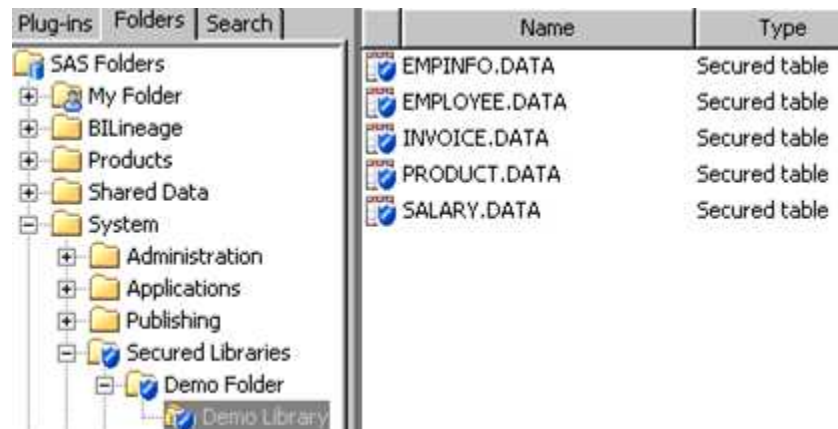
Plug-ins Folders Search

SAS Folders
My Folder
BILineage
Products
Shared Data
System
Administration
Applications
Publishing
Secured Libraries
Demo Folder
Demo Library

| Name | Type |
|---|---|
| EMPINFO.DATA | Secured table |
| EMPLOYEE.DATA | Secured table |
| INVOICE.DATA | Secured table |
| PRODUCT.DATA | Secured table |
| SALARY.DATA | Secured table |